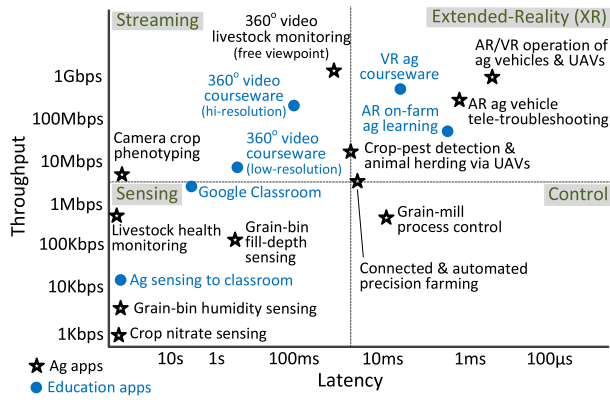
Streaming

Extended-Reality (XR)

Sensing

Control

Throughput

1Gbps
100Mbps
10Mbps
1Mbps
100Kbps
10Kbps
1Kbps

$360^o$ video livestock monitoring (free viewpoint)

$360^o$ video courseware (hi-resolution)

$360^o$ video courseware (low-resolution)

VR ag courseware

AR/VR operation of ag vehicles & UAVs

AR ag vehicle tele-troubleshooting

AR on-farm ag learning

Camera crop phenotyping

Crop-pest detection & animal herding via UAVs

Google Classroom

Livestock health monitoring

Grain-bin fill-depth sensing

Grain-mill process control

Connected & automated precision farming

Ag sensing to classroom

Grain-bin humidity sensing

Crop nitrate sensing

10s
1s
100ms
10ms
1ms
100μs

Latency

Ag apps

Education apps